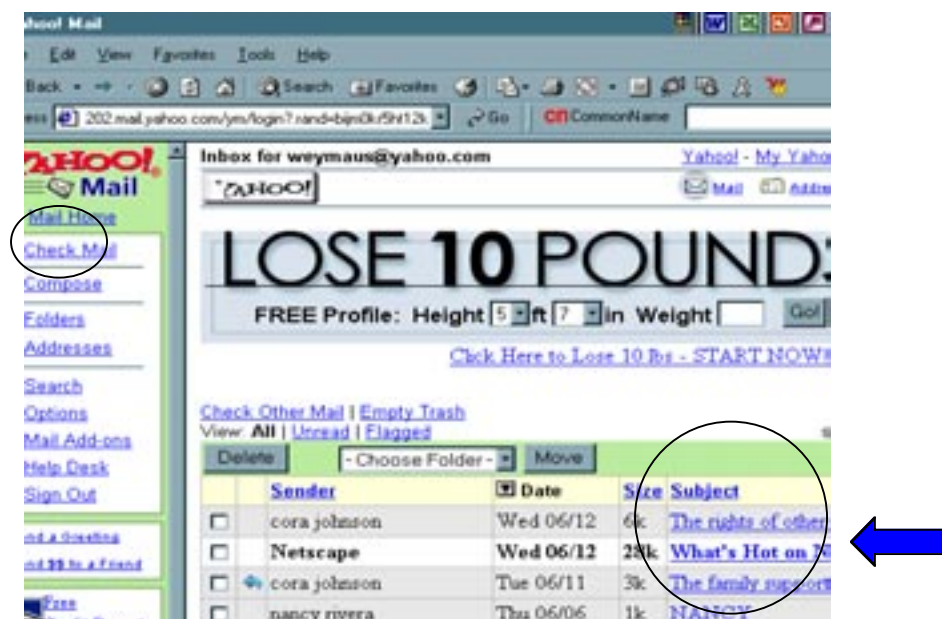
hoo! Mail

Edit View Favorites Tools Help

Back Search Favorites

ess 202.mail.yahoo.com/ym/login?.rand=bijm0k/5ht12k Go CommonName

YAHOO! Mail

Mail Home
Check Mail
Compose
Folders
Addresses
Search
Options
Mail Add-ons
Help Desk
Sign Out

nd a Greeting
nd $$ to a Friend

Free

Inbox for weymaus@yahoo.com

Yahoo! - My Yaho

YAHOO!

Mail Addre

LOSE 10 POUND

FREE Profile: Height 5 ft 7 in Weight Go!

Click Here to Lose 10 lbs - START NOW!

Check Other Mail | Empty Trash
View: All | Unread | Flagged

Delete - Choose Folder - Move

| | | Sender | Date | Size | Subject |
|---|---|---|---|---|---|
| ☐ | | cora johnson | Wed 06/12 | 6k | The rights of other |
| ☐ | | Netscape | Wed 06/12 | 28k | What's Hot on N |
| ☐ | | cora johnson | Tue 06/11 | 3k | The family support |
| ☐ | | nancy rivera | Thu 06/06 | 1k | NANCY |